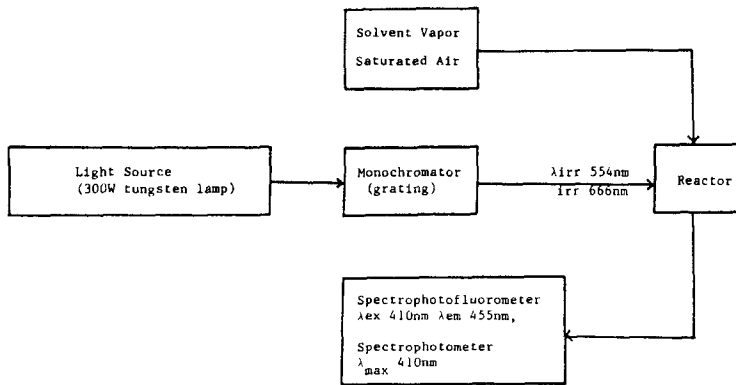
Solvent Vapor
Saturated Air

Light Source
(300W tungsten lamp)

Monochromator
(grating)

$\lambda$irr 554nm
irr 666nm

Reactor

Spectrophotofluorometer
$\lambda$ex 410nm $\lambda$em 455nm,

Spectrophotometer
$\lambda_{max}$ 410nm